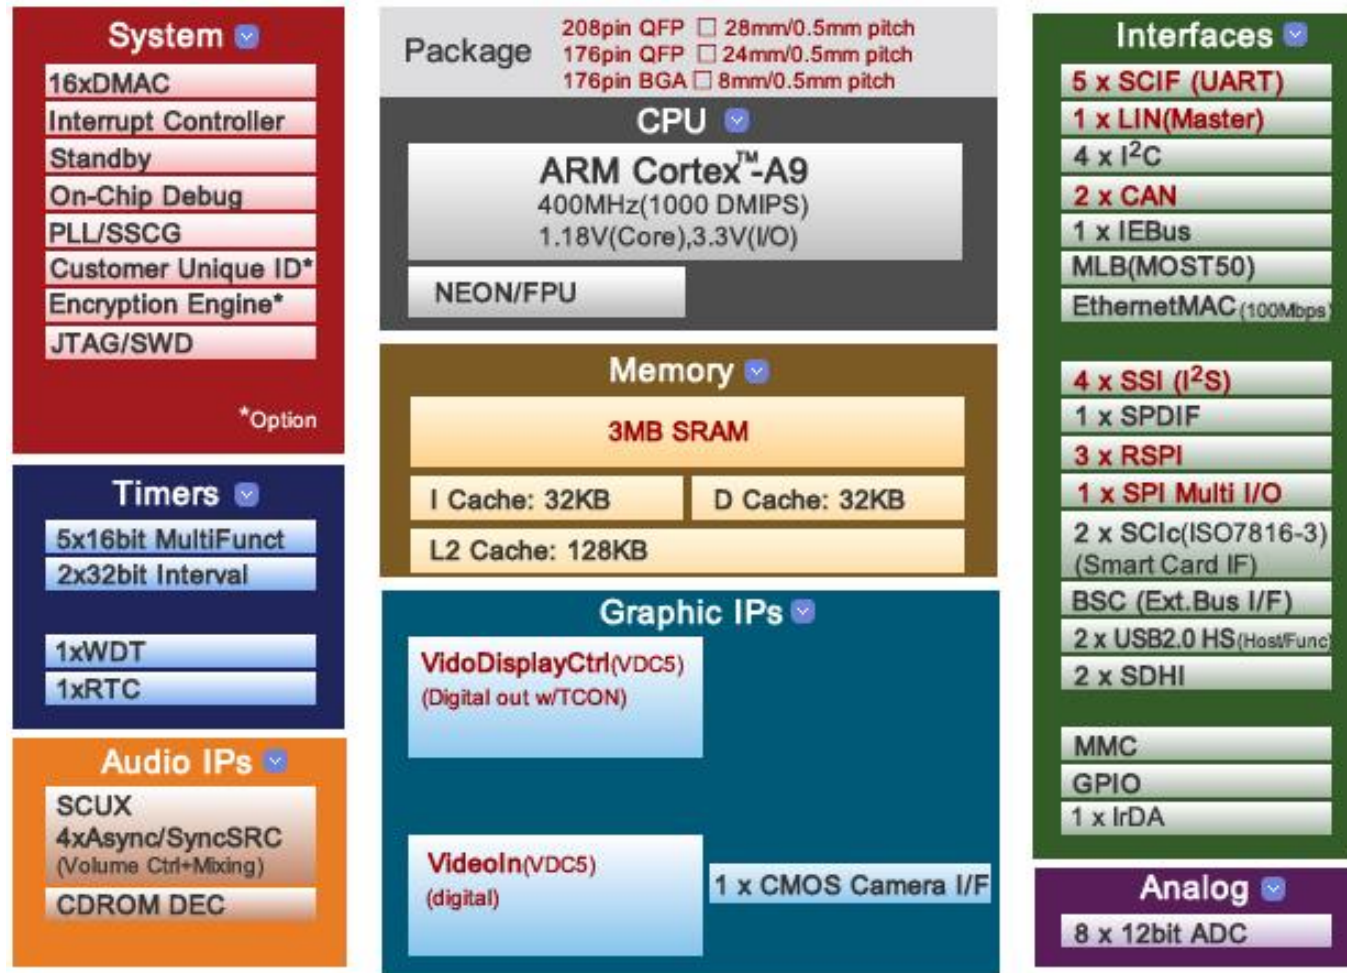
System

16xDMAC
Interrupt Controller
Standby
On-Chip Debug
PLL/SSCG
Customer Unique ID*
Encryption Engine*
JTAG/SWD

*Option

Timers

5x16bit MultiFunct
2x32bit Interval

1xWDT
1xRTC

Audio IPs

SCUX
4xAsync/SyncSRC
(Volume Ctrl+Mixing)
CDROM DEC

Package
208pin QFP □ 28mm/0.5mm pitch
176pin QFP □ 24mm/0.5mm pitch
176pin BGA □ 8mm/0.5mm pitch

CPU

ARM Cortex™-A9
400MHz(1000 DMIPS)
1.18V(Core),3.3V(I/O)

NEON/FPU

Memory

3MB SRAM
I Cache: 32KB
D Cache: 32KB
L2 Cache: 128KB

Graphic IPs

VidoDisplayCtrl(VDC5)
(Digital out w/TCON)

VideoIn(VDC5)
(digital)

1 x CMOS Camera I/F

Interfaces

5 x SCIF (UART)
1 x LIN(Master)
4 x I$^2$C
2 x CAN
1 x IEBus
MLB(MOST50)
EthernetMAC(100Mbps)

4 x SSI (I$^2$S)
1 x SPDIF
3 x RSPI
1 x SPI Multi I/O
2 x SCIc(ISO7816-3)
(Smart Card IF)
BSC (Ext.Bus I/F)
2 x USB2.0 HS(Host/Func)
2 x SDHI

MMC
GPIO
1 x IrDA

Analog

8 x 12bit ADC